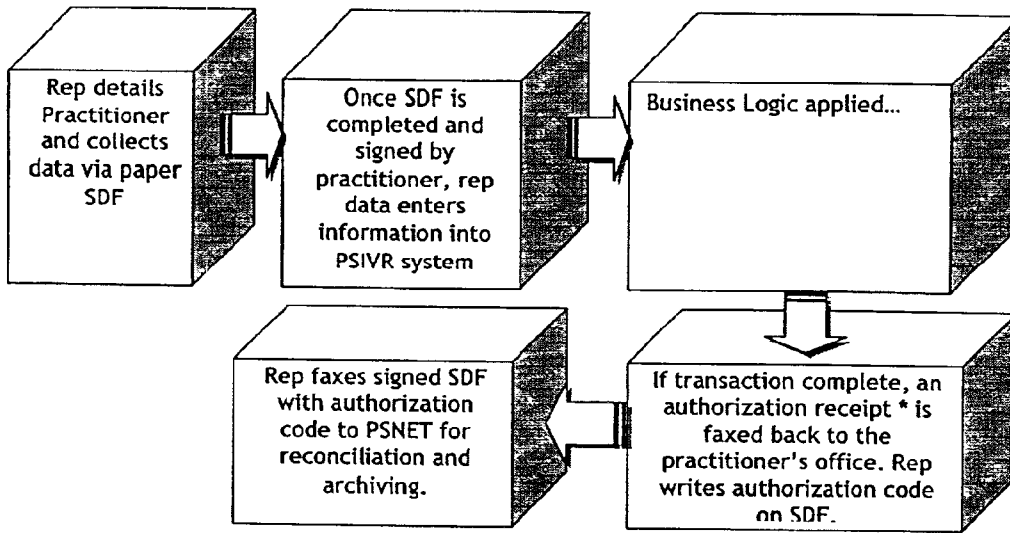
Rep details Practitioner and collects data via paper SDF

Once SDF is completed and signed by practitioner, rep data enters information into PSIVR system

Business Logic applied...

If transaction complete, an authorization receipt * is faxed back to the practitioner's office. Rep writes authorization code on SDF.

Rep faxes signed SDF with authorization code to PSNET for reconciliation and archiving.